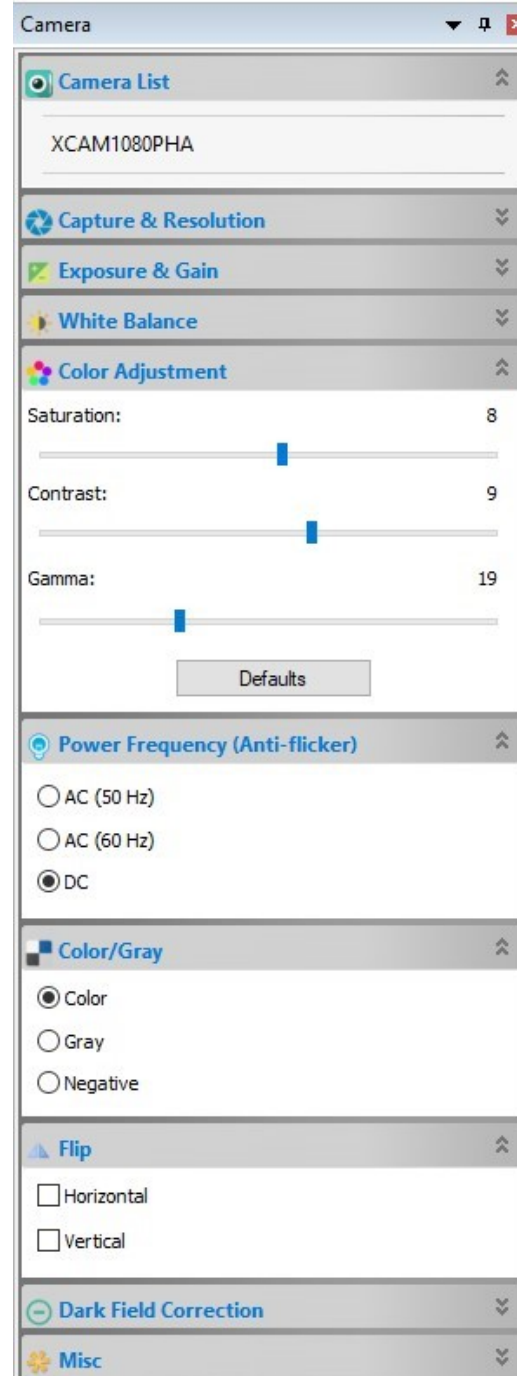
Camera

Camera List

XCAM1080PHA

Capture & Resolution

Exposure & Gain

White Balance

Color Adjustment

Saturation: 8

Contrast: 9

Gamma: 19

Defaults

Power Frequency (Anti-flicker)

AC (50 Hz)

AC (60 Hz)

DC

Color/Gray

Color

Gray

Negative

Flip

Horizontal

Vertical

Dark Field Correction

Misc